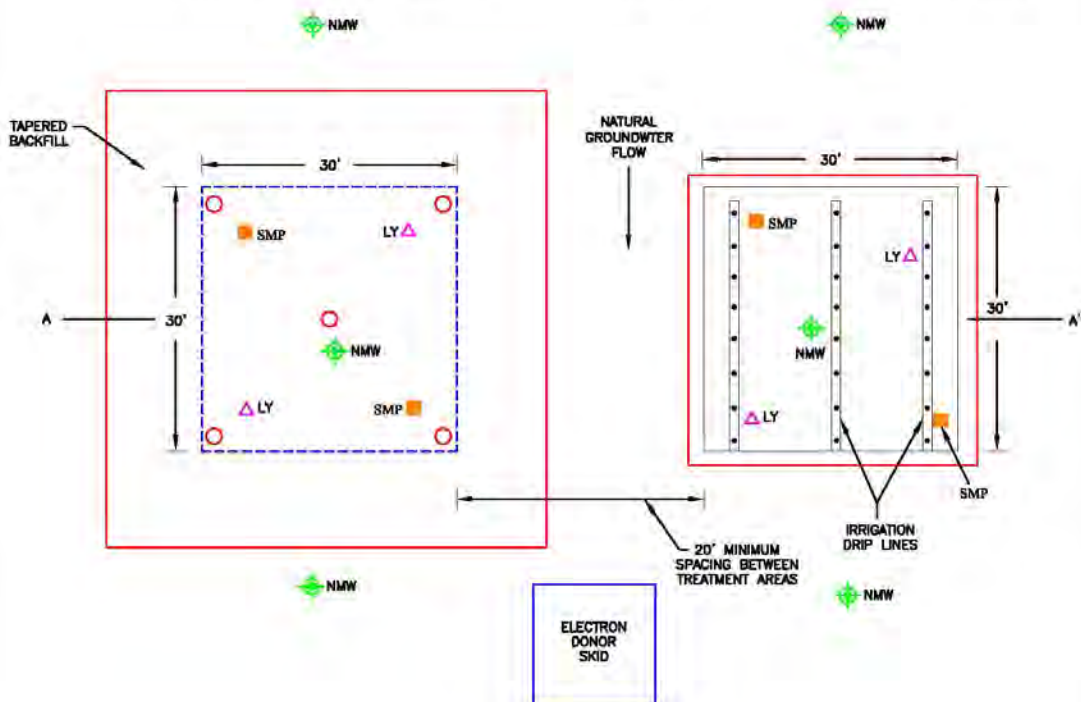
NMW

NMW

TAPERED BACKFILL

30'

NATURAL GROUNDWTER FLOW

30'

SMP

LY

SMP

LY

A

30'

NMW

NMW

30'

A'

LY

SMP

LY

SMP

20' MINIMUM SPACING BETWEEN TREATMENT AREAS

IRRIGATION DRIP LINES

SMP

NMW

NMW

ELECTRON DONOR SKID